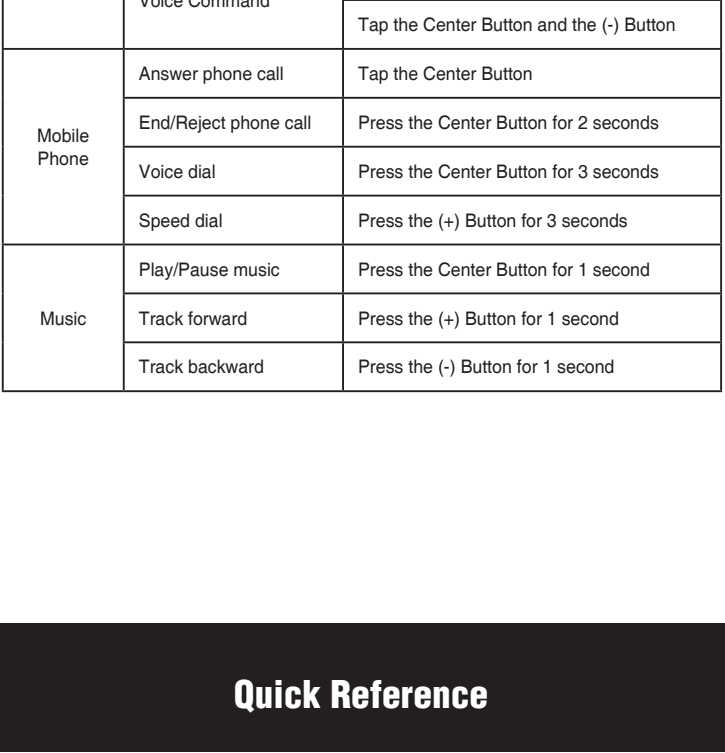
|  | Voice Command | Tap the Center Button and the (-) Button |
|---|---|---|
| Mobile Phone | Answer phone call | Tap the Center Button |
|  | End/Reject phone call | Press the Center Button for 2 seconds |
|  | Voice dial | Press the Center Button for 3 seconds |
|  | Speed dial | Press the (+) Button for 3 seconds |
| Music | Play/Pause music | Press the Center Button for 1 second |
|  | Track forward | Press the (+) Button for 1 second |
|  | Track backward | Press the (-) Button for 1 second |

Quick Reference